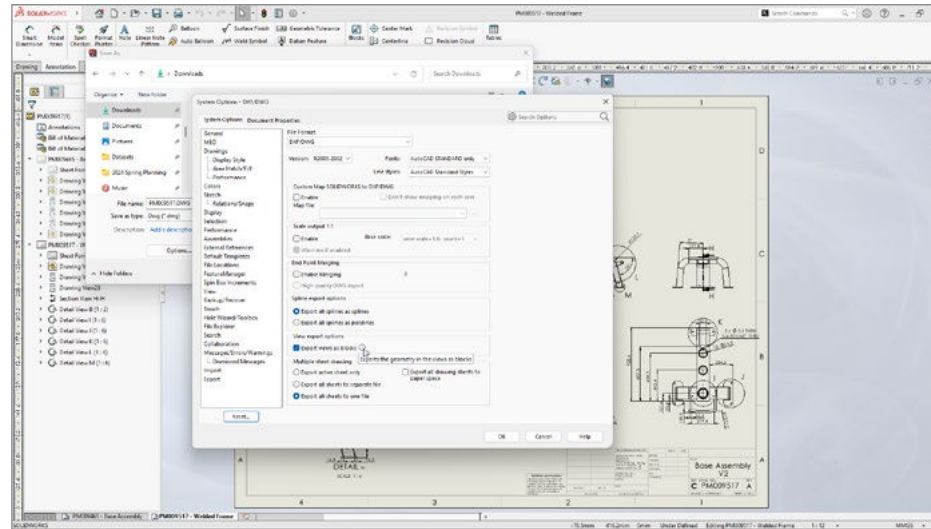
SOLIDWORKS

PM00517 - Welded Frame

Search Commands

Smart Dimension Model Items Spell Checker Format Painter Note Linear Note Pattern Balloon Auto Balloon Surface Finish Weld Symbol Geometric Tolerance Datum Feature Blocks Center Mark Centerline Revision Symbol Revision Cloud Tables

Drawing Annotation

Save As

Downloads

Search Downloads

Organize New folder

Downloads
Documents
Pictures
Datasets
2024 Spring Planning
Music

File name: PM00517.DWG
Save as type: Dwg (*.dwg)
Description: Add a description

Hide Folders

Options...

PM00517 (1)
Annotations
Bill of Materials
Bill of Materials
PM00560 - Ba
Sheet Form
Drawing V
Drawing V
Drawing V
Drawing V
Drawing V
Drawing V
PM00517 - W
Sheet Form
Drawing V
Drawing V
Drawing View28
Section View H-H
Detail View B (1 : 2)
Detail View I (1 : 6)
Detail View J (1 : 6)
Detail View K (1 : 6)
Detail View L (1 : 6)
Detail View M (1 : 6)

System Options - DXF/DWG

System Options Document Properties

Search Options

General
MBD
Drawings
Display Style
Area Hatch/Fill
Performance
Colors
Sketch
Relations/Snaps
Display
Selection
Performance
Assemblies
External References
Default Templates
File Locations
FeatureManager
Spin Box Increments
View
Backup/Recover
Touch
Hole Wizard/Toolbox
File Explorer
Search
Collaboration
Messages/Errors/Warnings
Dismissed Messages
Import
Export

Reset...

File Format
DXF/DWG

Version: R2000-2002
Fonts: AutoCAD STANDARD only
Line styles: AutoCAD Standard Styles

Custom Map SOLIDWORKS to DXF/DWG
Enable
Don't show mapping on each save
Map file

Scale output 1:1
Enable
Base scale
Warn me if disabled

End Point Merging
Enable merging
High quality DWG export

Spline export options
Export all splines as splines
Export all splines as polylines

View export options
Export views as blocks
Exports the geometry in the views to blocks

Multiple sheet drawing
Export active sheet only
Export all drawing sheets to paper space
Export all sheets to separate file
Export all sheets to one file

OK Cancel Help

DETAIL
SCALE 1 : 6

Base Assembly
V2
C PM00517 A

PM00560 - Base Assembly
PM00517 - Welded Frame

SOLIDWORKS

Under Defined Editing PM00517 - Welded Frame 1:12 MMGS